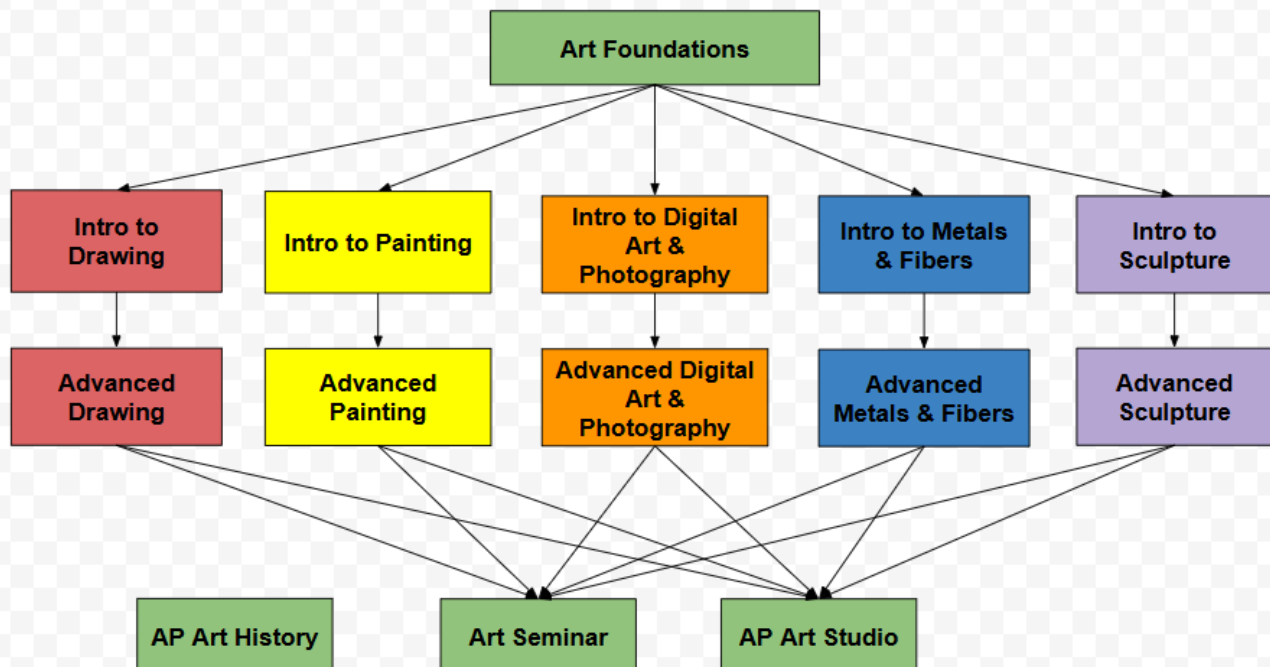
Art Foundations

Intro to Drawing

Intro to Painting

Intro to Digital Art & Photography

Intro to Metals & Fibers

Intro to Sculpture

Advanced Drawing

Advanced Painting

Advanced Digital Art & Photography

Advanced Metals & Fibers

Advanced Sculpture

AP Art History

Art Seminar

AP Art Studio